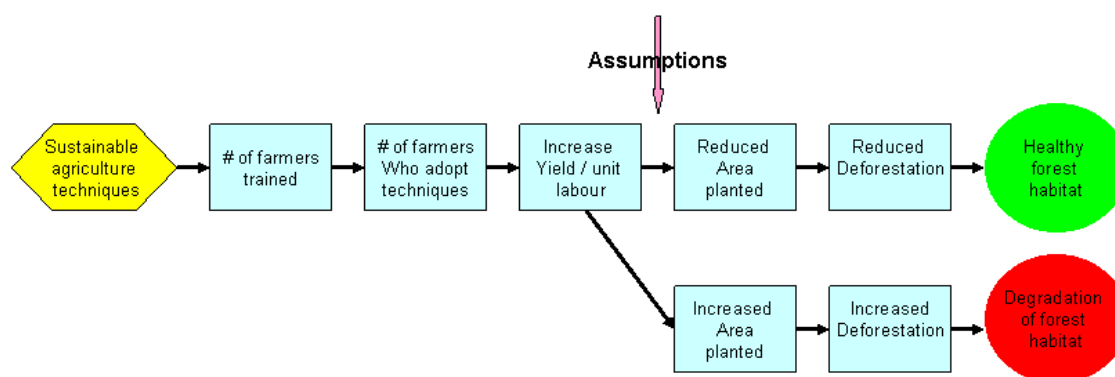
Assumptions

Sustainable agriculture techniques

# of farmers trained

# of farmers Who adopt techniques

Increase Yield / unit labour

Reduced Area planted

Reduced Deforestation

Healthy forest habitat

Increased Area planted

Increased Deforestation

Degradation of forest habitat